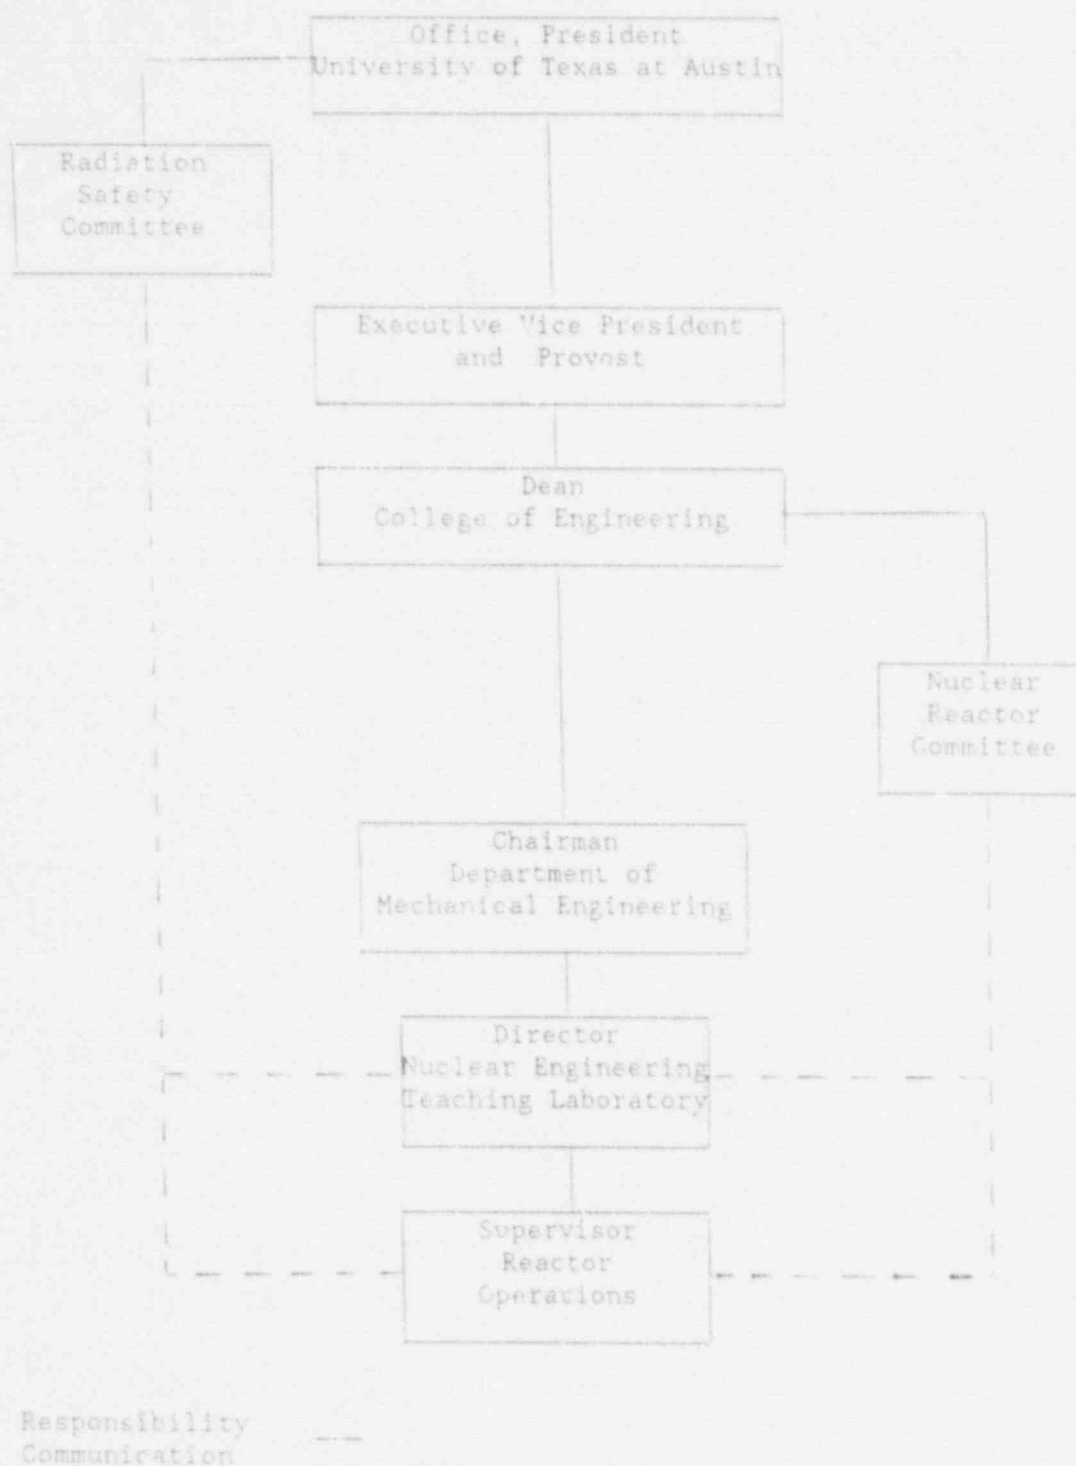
Office, President
University of Texas at Austin

Radiation
Safety
Committee

Executive Vice President
and Provost

Dean
College of Engineering

Nuclear
Reactor
Committee

Chairman
Department of
Mechanical Engineering

Director
Nuclear Engineering
Teaching Laboratory

Supervisor
Reactor
Operations

Responsibility
Communication